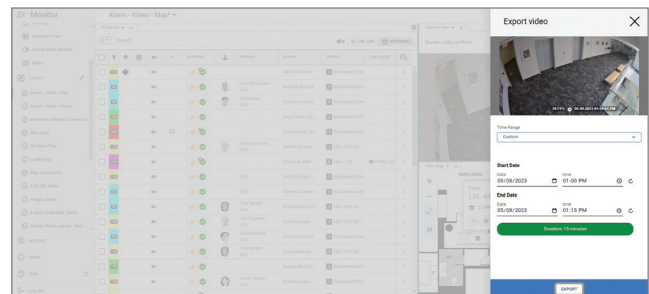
Monitor
Alarm - Video - Map*

Export video

28 FPS 05-08-2023 01:00:00 PM

Time Range
Custom

Start Date
Date
05/08/2023
Time
01:00 PM

End Date
Date
05/08/2023
Time
01:15 PM

Duration: 15 minutes

EXPORT